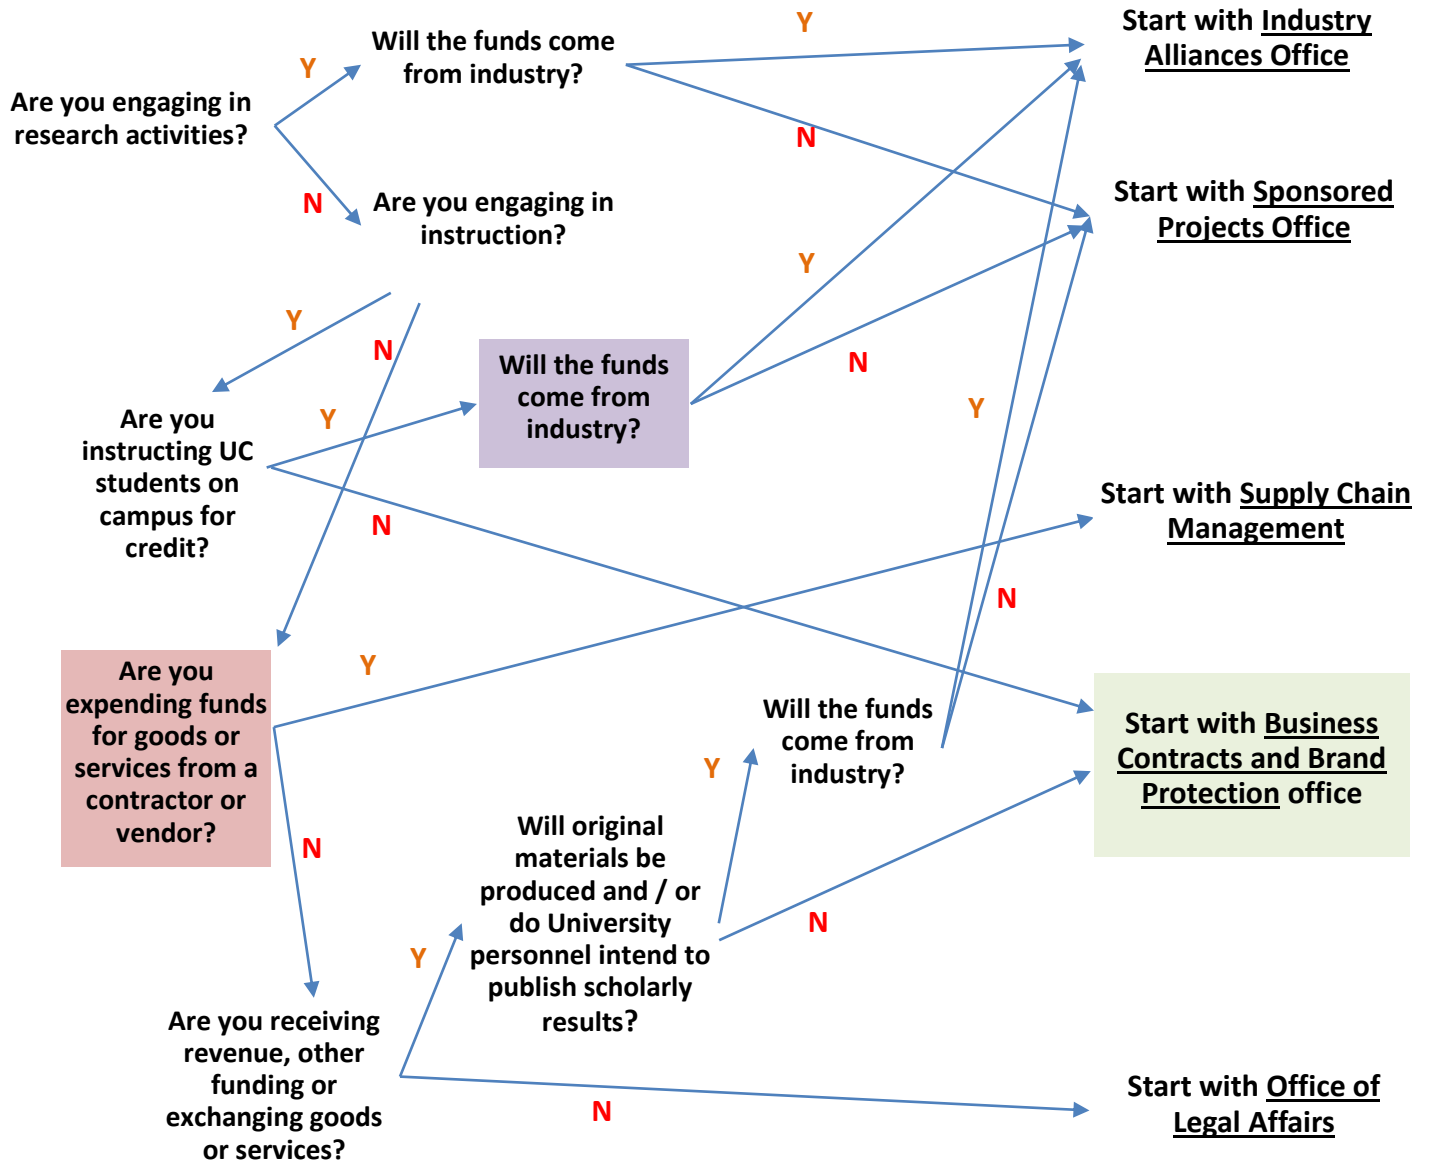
Are you engaging in research activities?

Y

Will the funds come from industry?

Y

Start with Industry Alliances Office

N

N

Are you engaging in instruction?

Start with Sponsored Projects Office

Y

Y

N

Will the funds come from industry?

N

Y

Are you instructing UC students on campus for credit?

Y

N

Start with Supply Chain Management

N

Are you expending funds for goods or services from a contractor or vendor?

Y

Will the funds come from industry?

Start with Business Contracts and Brand Protection office

Y

N

Will original materials be produced and / or do University personnel intend to publish scholarly results?

N

Y

Are you receiving revenue, other funding or exchanging goods or services?

N

Start with Office of Legal Affairs